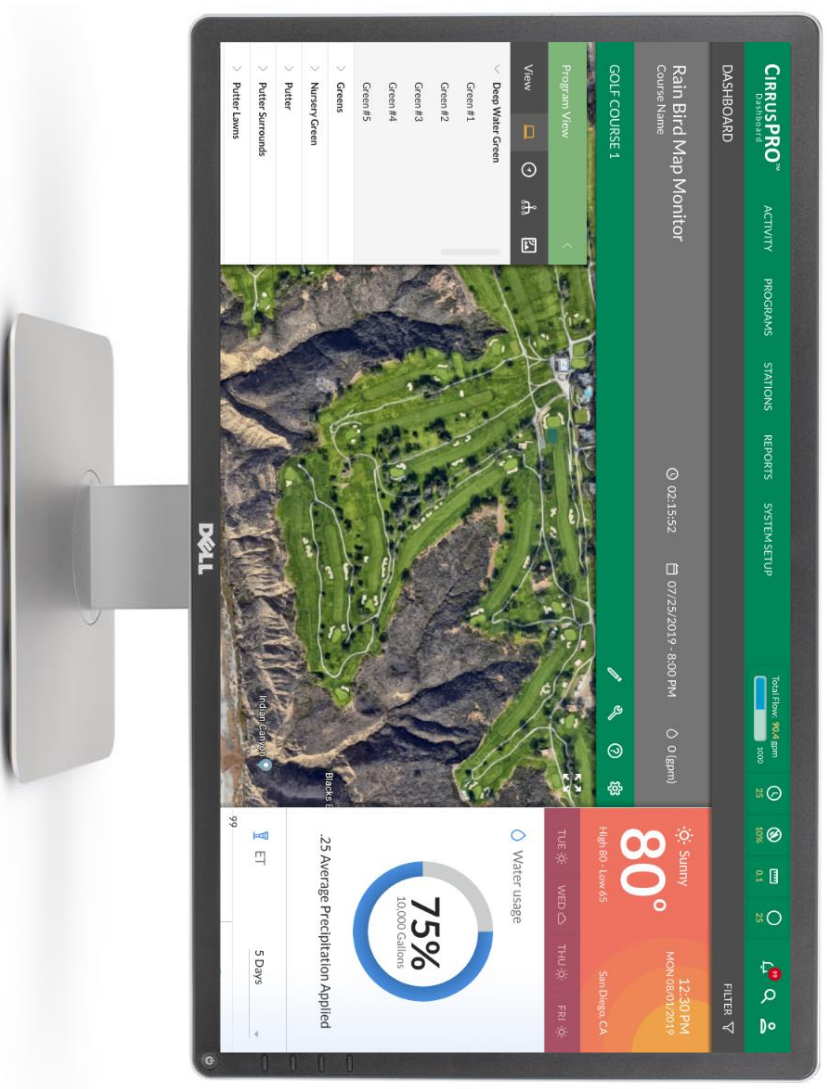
CIRRUSPRO™
Dashboard

ACTIVITY PROGRAMS STATIONS REPORTS SYSTEM SETUP

Total Flow: 90.4 gpm
5000

25 10% 0.1 25

FILTER

DASHBOARD

Rain Bird Map Monitor
Course Name

02:15:52 07/25/2019 - 8:00 PM 0 (gpm)

GOLF COURSE 1

Program View

View

Deep Water Green
Green #1
Green #2
Green #3
Green #4
Green #5
Greens
Nursery Green
Putter
Putter Surrounds
Putter Lawns

Indian Canyon

Blacks

Sunny
80°
High 80 - Low 65
12:30 PM
MON 08/01/2019
San Diego, CA

TUE WED THU FRI

Water usage

75%
10,000 Gallons

.25 Average Precipitation Applied

ET
5 Days
99

DELL